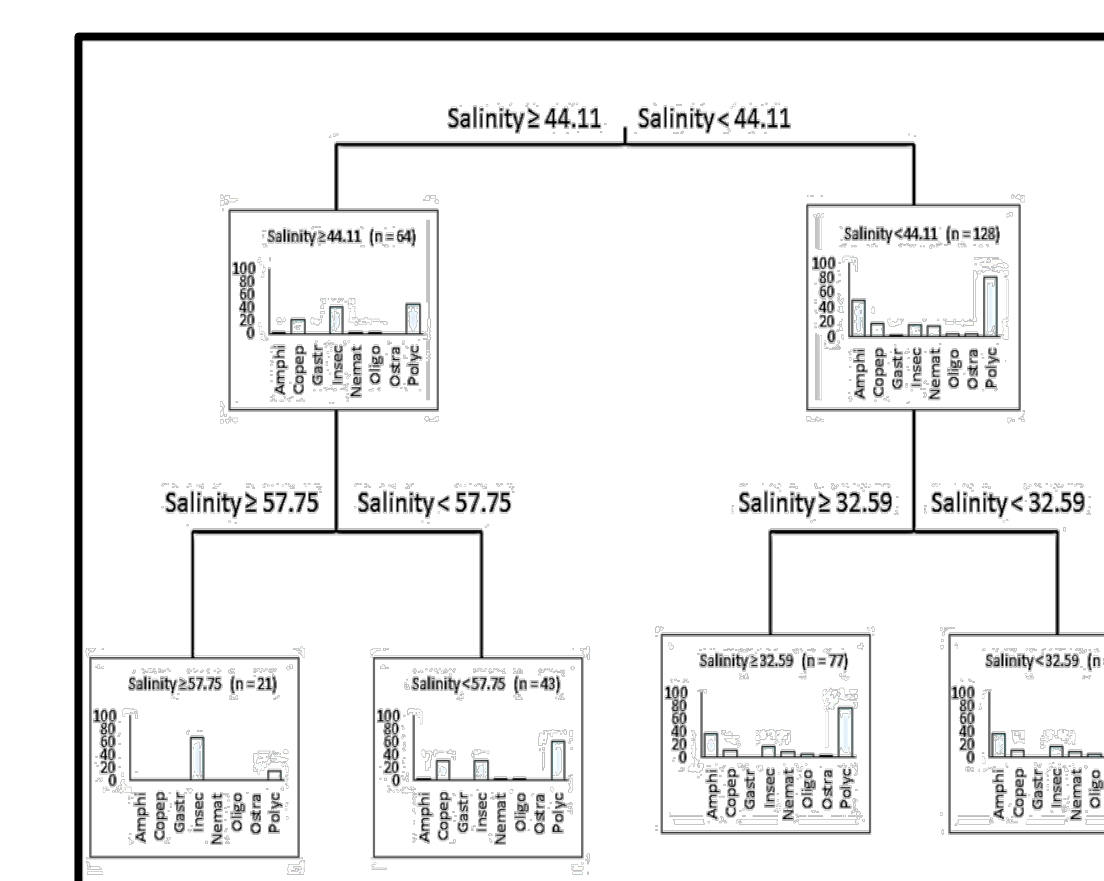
Salinity ≥ 44.11 Salinity < 44.11

Salinity ≥ 44.11 (n = 64)
100
80
60
40
20
0
Amphi Copep Gastr Insec Nemat Oligo Ostra Polyc

Salinity < 44.11 (n = 128)
100
80
60
40
20
0
Amphi Copep Gastr Insec Nemat Oligo Ostra Polyc

Salinity ≥ 57.75 Salinity < 57.75

Salinity ≥ 32.59 Salinity < 32.59

Salinity ≥ 57.75 (n = 21)
100
80
60
40
20
0
Amphi Copep Gastr Insec Nemat Oligo Ostra Polyc

Salinity < 57.75 (n = 43)
100
80
60
40
20
0
Amphi Copep Gastr Insec Nemat Oligo Ostra Polyc

Salinity ≥ 32.59 (n = 77)
100
80
60
40
20
0
Amphi Copep Gastr Insec Nemat Oligo Ostra Polyc

Salinity < 32.59 (n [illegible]
100
80
60
40
20
0
Amphi Copep Gastr Insec Nemat Oligo